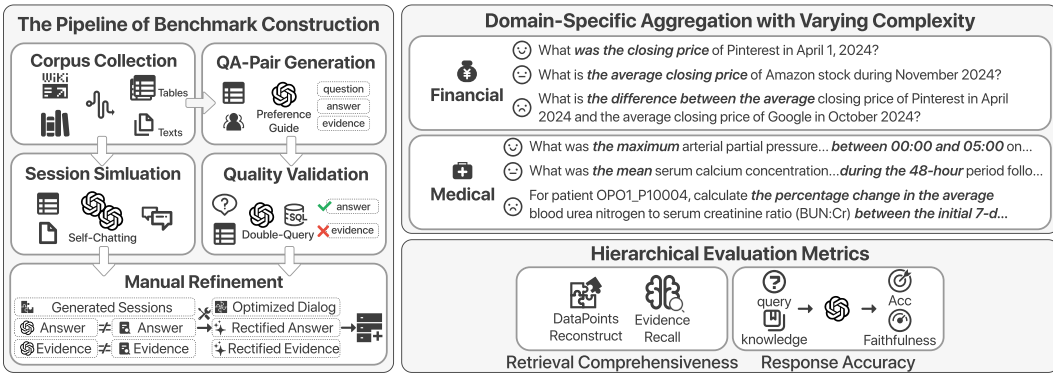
The Pipeline of Benchmark Construction

Corpus Collection

WIKI

Tables

Texts

QA-Pair Generation

Preference Guide

question

answer

evidence

Session Simluation

Self-Chatting

Quality Validation

SQL

Double-Query

answer

evidence

Manual Refinement

Generated Sessions

Optimized Dialog

Answer ≠ Answer

Rectified Answer

Evidence ≠ Evidence

Rectified Evidence

Domain-Specific Aggregation with Varying Complexity

Financial

What **was the closing price** of Pinterest in April 1, 2024?

What is **the average closing price** of Amazon stock during November 2024?

What is **the difference between the average** closing price of Pinterest in April 2024 and the average closing price of Google in October 2024?

Medical

What was **the maximum** arterial partial pressure... **between 00:00 and 05:00** on...

What was **the mean** serum calcium concentration...**during the 48-hour** period follo...

For patient OPO1_P10004, calculate **the percentage change in the average** blood urea nitrogen to serum creatinine ratio (BUN:Cr) **between the initial 7-d...**

Hierarchical Evaluation Metrics

DataPoints Reconstruct

Evidence Recall

Retrieval Comprehensiveness

query

knowledge

Acc

Faithfulness

Response Accuracy